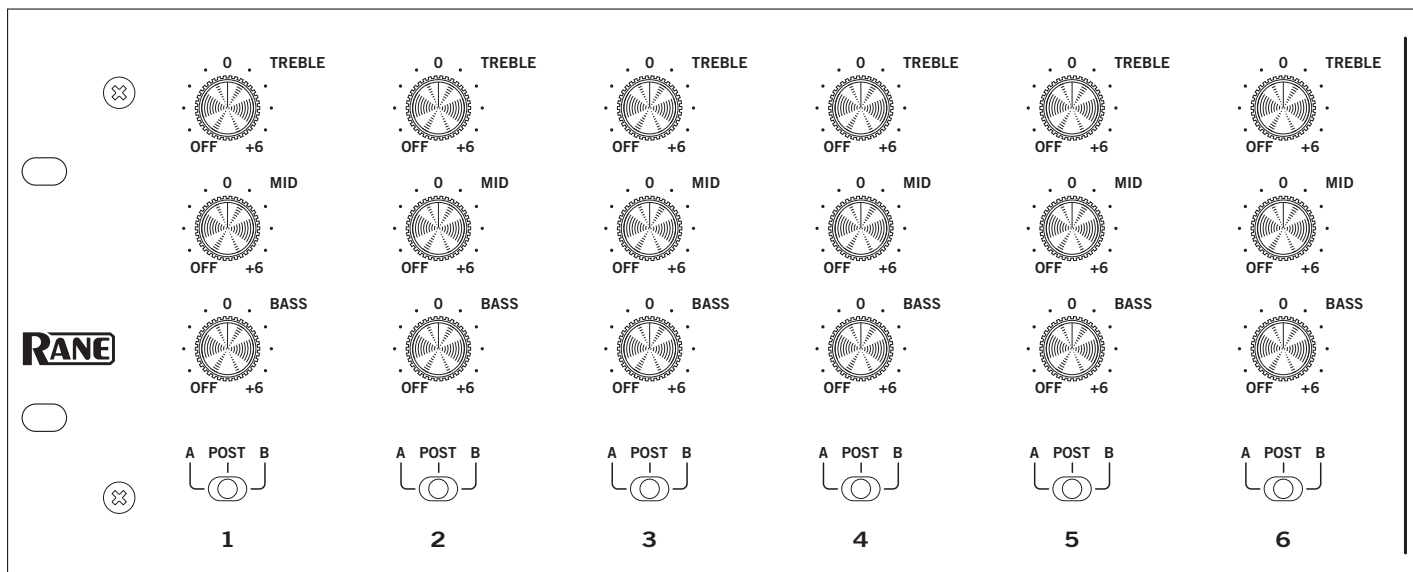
0 TREBLE
OFF +6
0 MID
OFF +6
0 BASS
OFF +6
A POST B
1

0 TREBLE
OFF +6
0 MID
OFF +6
0 BASS
OFF +6
A POST B
2

0 TREBLE
OFF +6
0 MID
OFF +6
0 BASS
OFF +6
A POST B
3

0 TREBLE
OFF +6
0 MID
OFF +6
0 BASS
OFF +6
A POST B
4

0 TREBLE
OFF +6
0 MID
OFF +6
0 BASS
OFF +6
A POST B
5

0 TREBLE
OFF +6
0 MID
OFF +6
0 BASS
OFF +6
A POST B
6

RANE